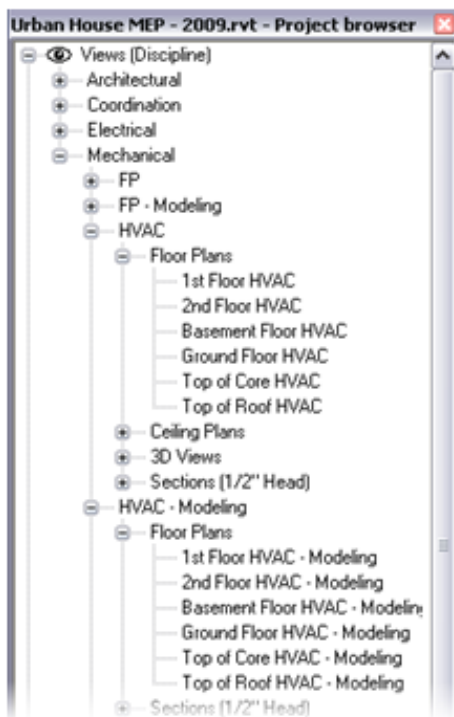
Urban House MEP - 2009.rvt - Project browser

Views (Discipline)
Architectural
Coordination
Electrical
Mechanical
FP
FP - Modeling
HVAC
Floor Plans
1st Floor HVAC
2nd Floor HVAC
Basement Floor HVAC
Ground Floor HVAC
Top of Core HVAC
Top of Roof HVAC
Ceiling Plans
3D Views
Sections (1/2" Head)
HVAC - Modeling
Floor Plans
1st Floor HVAC - Modeling
2nd Floor HVAC - Modeling
Basement Floor HVAC - Modeling
Ground Floor HVAC - Modeling
Top of Core HVAC - Modeling
Top of Roof HVAC - Modeling
Sections (1/2" Head)